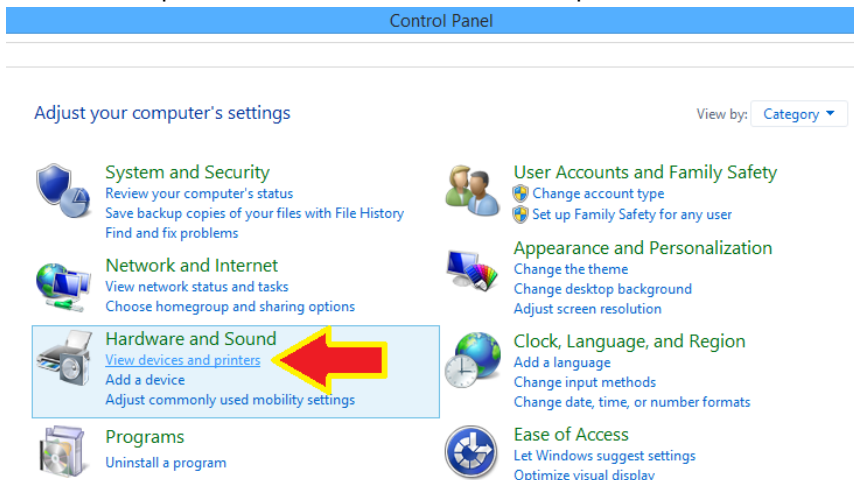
Control Panel

Adjust your computer's settings

View by: Category

System and Security
Review your computer's status
Save backup copies of your files with File History
Find and fix problems

Network and Internet
View network status and tasks
Choose homegroup and sharing options

Hardware and Sound
View devices and printers
Add a device
Adjust commonly used mobility settings

Programs
Uninstall a program

User Accounts and Family Safety
Change account type
Set up Family Safety for any user

Appearance and Personalization
Change the theme
Change desktop background
Adjust screen resolution

Clock, Language, and Region
Add a language
Change input methods
Change date, time, or number formats

Ease of Access
Let Windows suggest settings
Optimize visual display